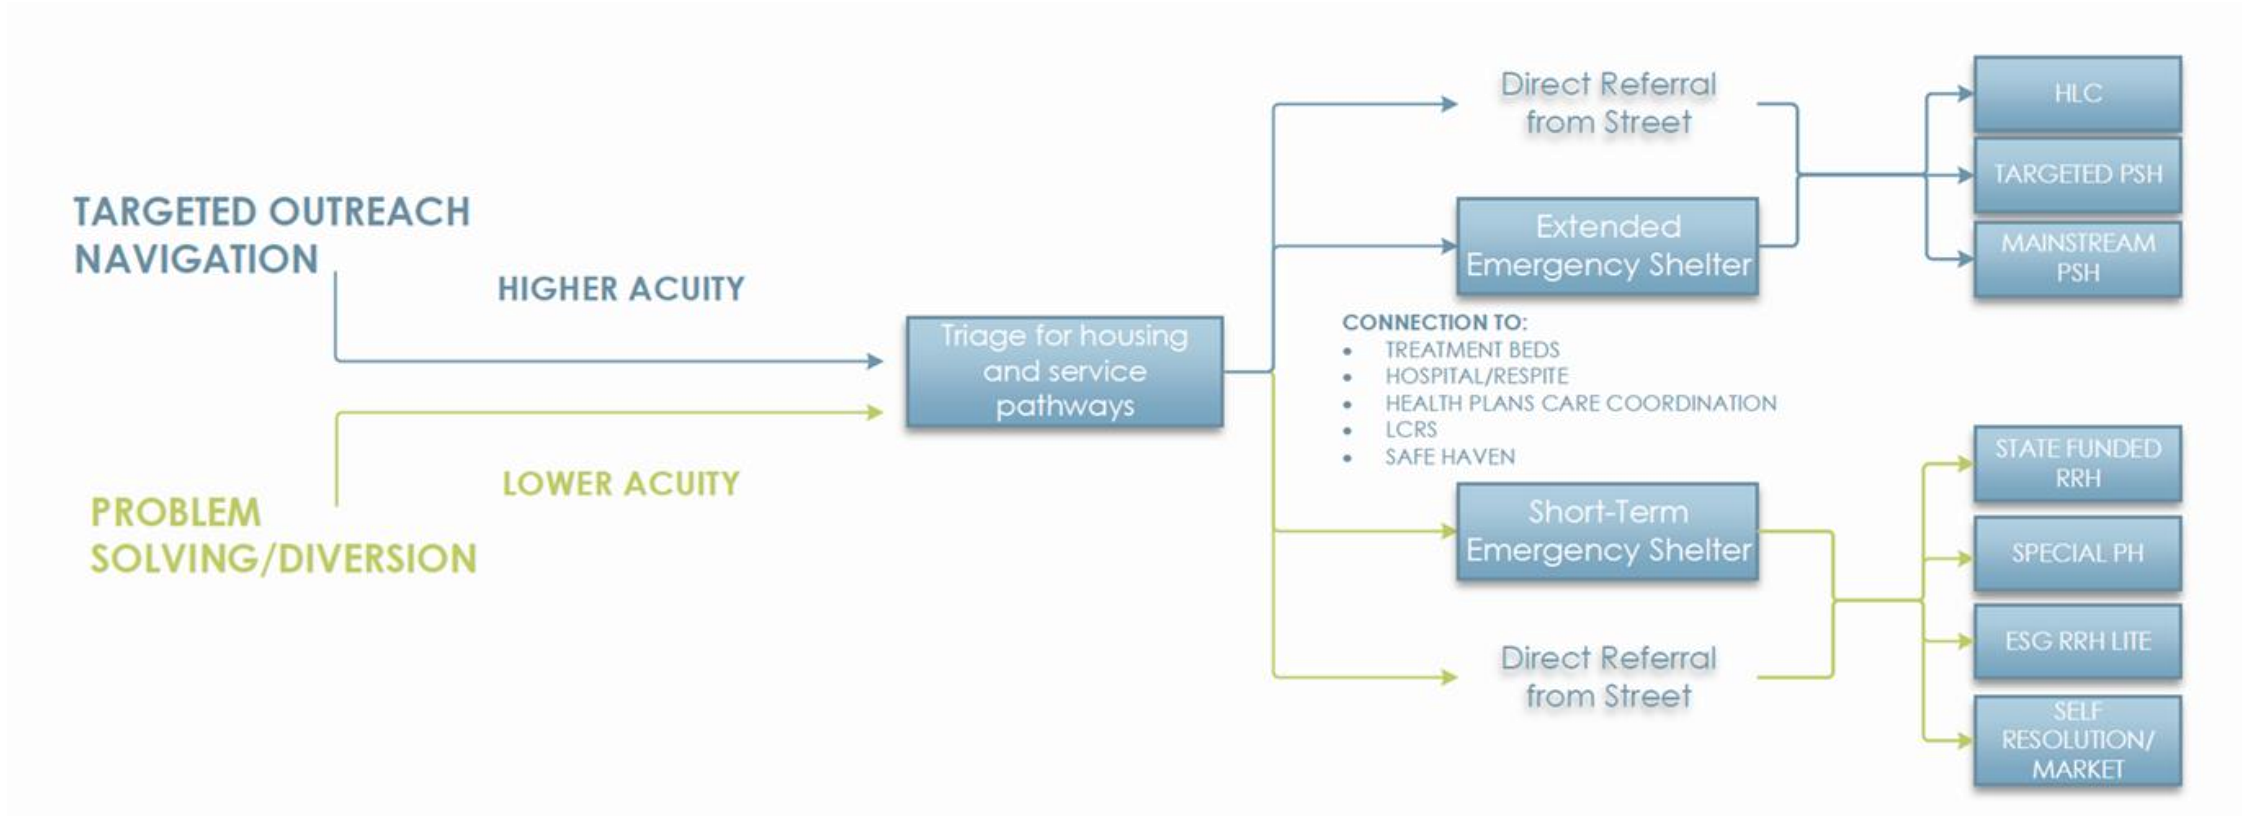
TARGETED OUTREACH NAVIGATION

HIGHER ACUITY

PROBLEM SOLVING/DIVERSION

LOWER ACUITY

Triage for housing and service pathways

Direct Referral from Street

Extended Emergency Shelter

CONNECTION TO:
- TREATMENT BEDS
- HOSPITAL/RESPITE
- HEALTH PLANS CARE COORDINATION
- LCRS
- SAFE HAVEN

Short-Term Emergency Shelter

Direct Referral from Street

HLC

TARGETED PSH

MAINSTREAM PSH

STATE FUNDED RRH

SPECIAL PH

ESG RRH LITE

SELF RESOLUTION/ MARKET